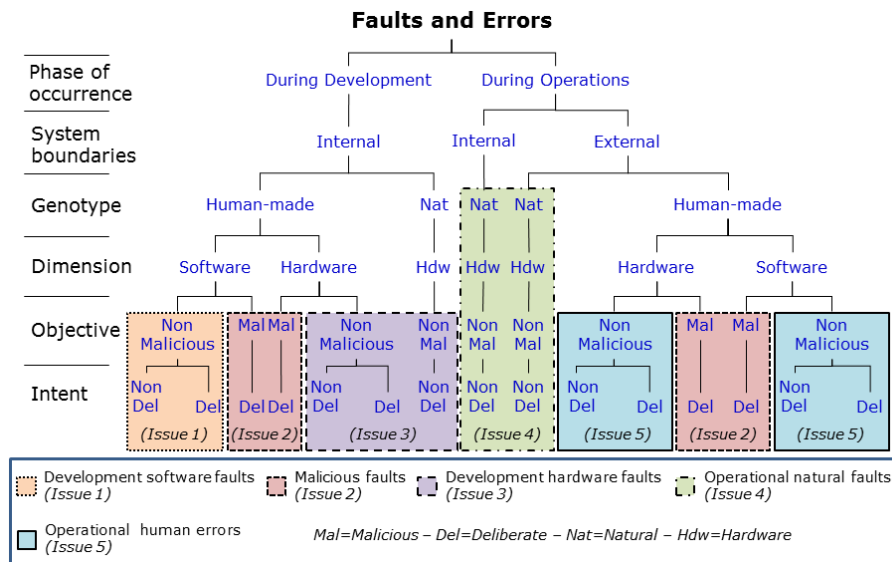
Faults and Errors

Phase of occurrence
System boundaries
Genotype
Dimension
Objective
Intent

During Development
During Operations

Internal
Internal
External

Human-made
Nat
Nat
Nat
Human-made

Software
Hardware
Hdw
Hdw
Hdw
Hardware
Software

Non Malicious
Mal
Mal
Non Malicious
Non Mal
Non Mal
Non Mal
Non Malicious
Mal
Mal
Non Malicious

Non Del
Del
Del
Del
Non Del
Del
Non Del
Non Del
Non Del
Non Del
Del
Del
Del
Non Del
Del

(Issue 1)
(Issue 2)
(Issue 3)
(Issue 4)
(Issue 5)
(Issue 2)
(Issue 5)

Development software faults (Issue 1)
Malicious faults (Issue 2)
Development hardware faults (Issue 3)
Operational natural faults (Issue 4)
Operational human errors (Issue 5)
Mal=Malicious – Del=Deliberate – Nat=Natural – Hdw=Hardware